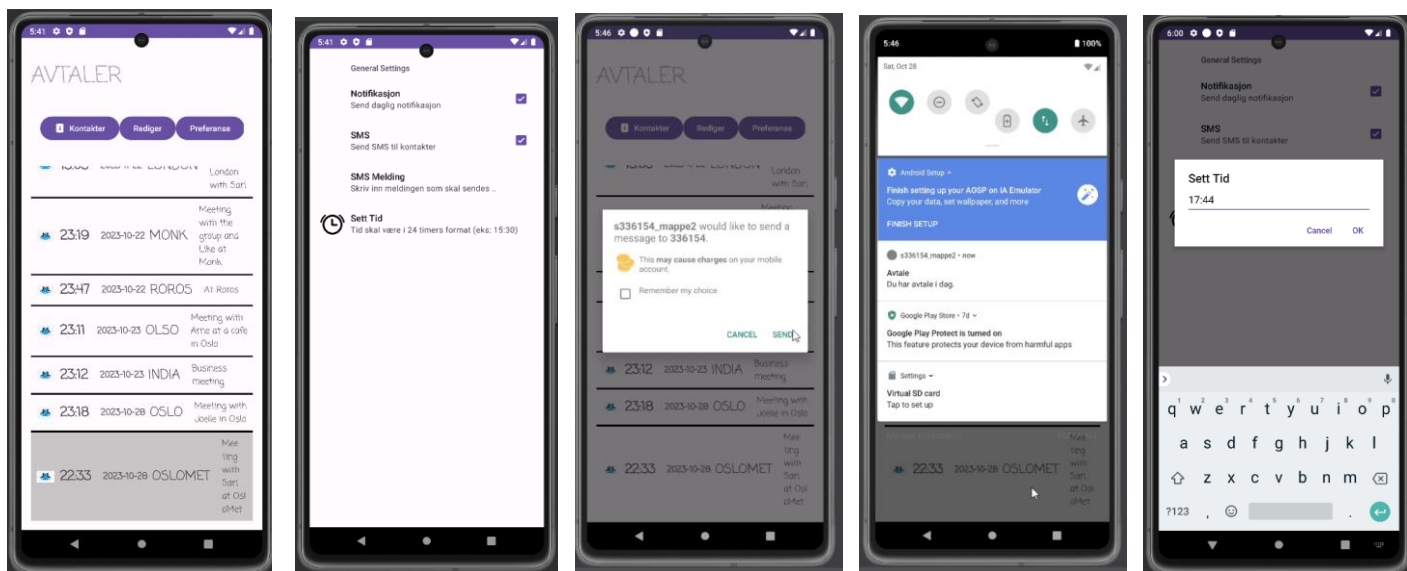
5:41

AVTALER

Kontakter Rediger Preferanse

15:05 2023-10-22 LONDON London with Sari

23:19 2023-10-22 MONK Meeting with the group and Uke at Monk

23:47 2023-10-22 ROROS At Roros

23:11 2023-10-23 OLSO Meeting with Arne at a cafe in Oslo

23:12 2023-10-23 INDIA Business meeting

23:18 2023-10-28 OSLO Meeting with Joelie in Oslo

22:33 2023-10-28 OSLOMET Mee ting with Sari at Osl oMet

5:41

General Settings

Notifikasjon
Send daglig notifikasjon

SMS
Send SMS til kontakter

SMS Melding
Skriv inn meldingen som skal sendes ...

Sett Tid
Tid skal være i 24 timers format (eks: 15:30)

5:46

AVTALER

Kontakter Rediger Preferanse

s336154_mappe2 would like to send a message to 336154.

This may cause charges on your mobile account.

Remember my choice

CANCEL SEND

23:12 2023-10-23 INDIA Business meeting

23:18 2023-10-28 OSLO Meeting with Joelie in Oslo

22:33 2023-10-28 OSLOMET Mee ting with Sari at Osl oMet

5:46 100%

Sat, Oct 28

Android Setup
Finish setting up your AOSP on IA Emulator
Copy your data, set wallpaper, and more
FINISH SETUP

s336154_mappe2 • now
Avtale
Du har avtale i dag.

Google Play Store • 7d
Google Play Protect is turned on
This feature protects your device from harmful apps

Settings
Virtual SD card
Tap to set up

22:33 2023-10-28 OSLOMET

6:00

General Settings

Notifikasjon
Send daglig notifikasjon

SMS
Send SMS til kontakter

Sett Tid
17:44

Cancel OK

q w e r t y u i o p
a s d f g h j k l
z x c v b n m
?123 , .